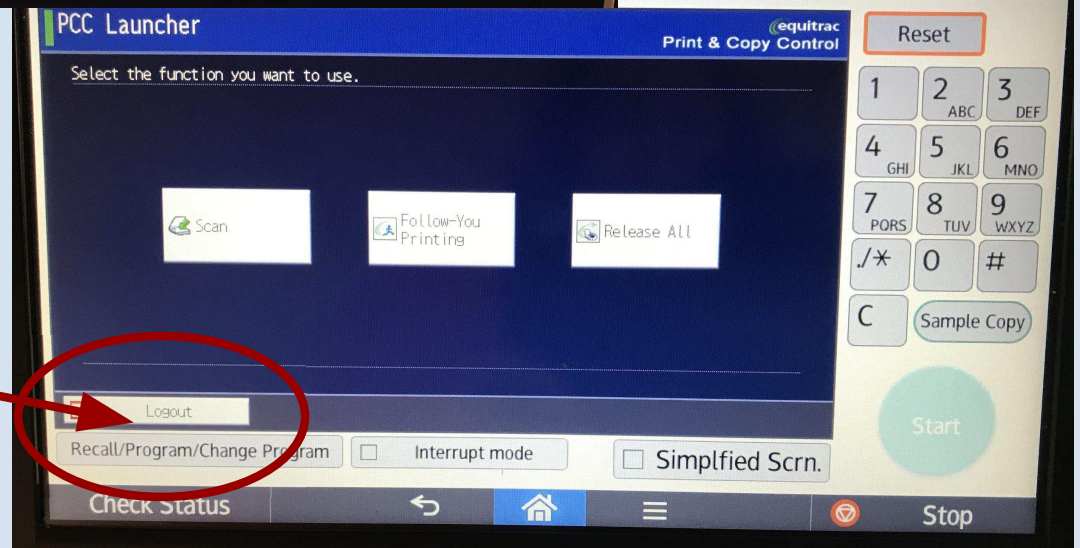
PCC Launcher

equitrac
Print & Copy Control

Select the function you want to use.

Scan

Follow-You Printing

Release All

Logout

Recall/Program/Change Program

Interrupt mode

Simplfied Scrn.

Check Status

Stop

Reset

1
2 ABC
3 DEF
4 GHI
5 JKL
6 MNO
7 PQRS
8 TUV
9 WXYZ
./*
0
#
C

Sample Copy

Start